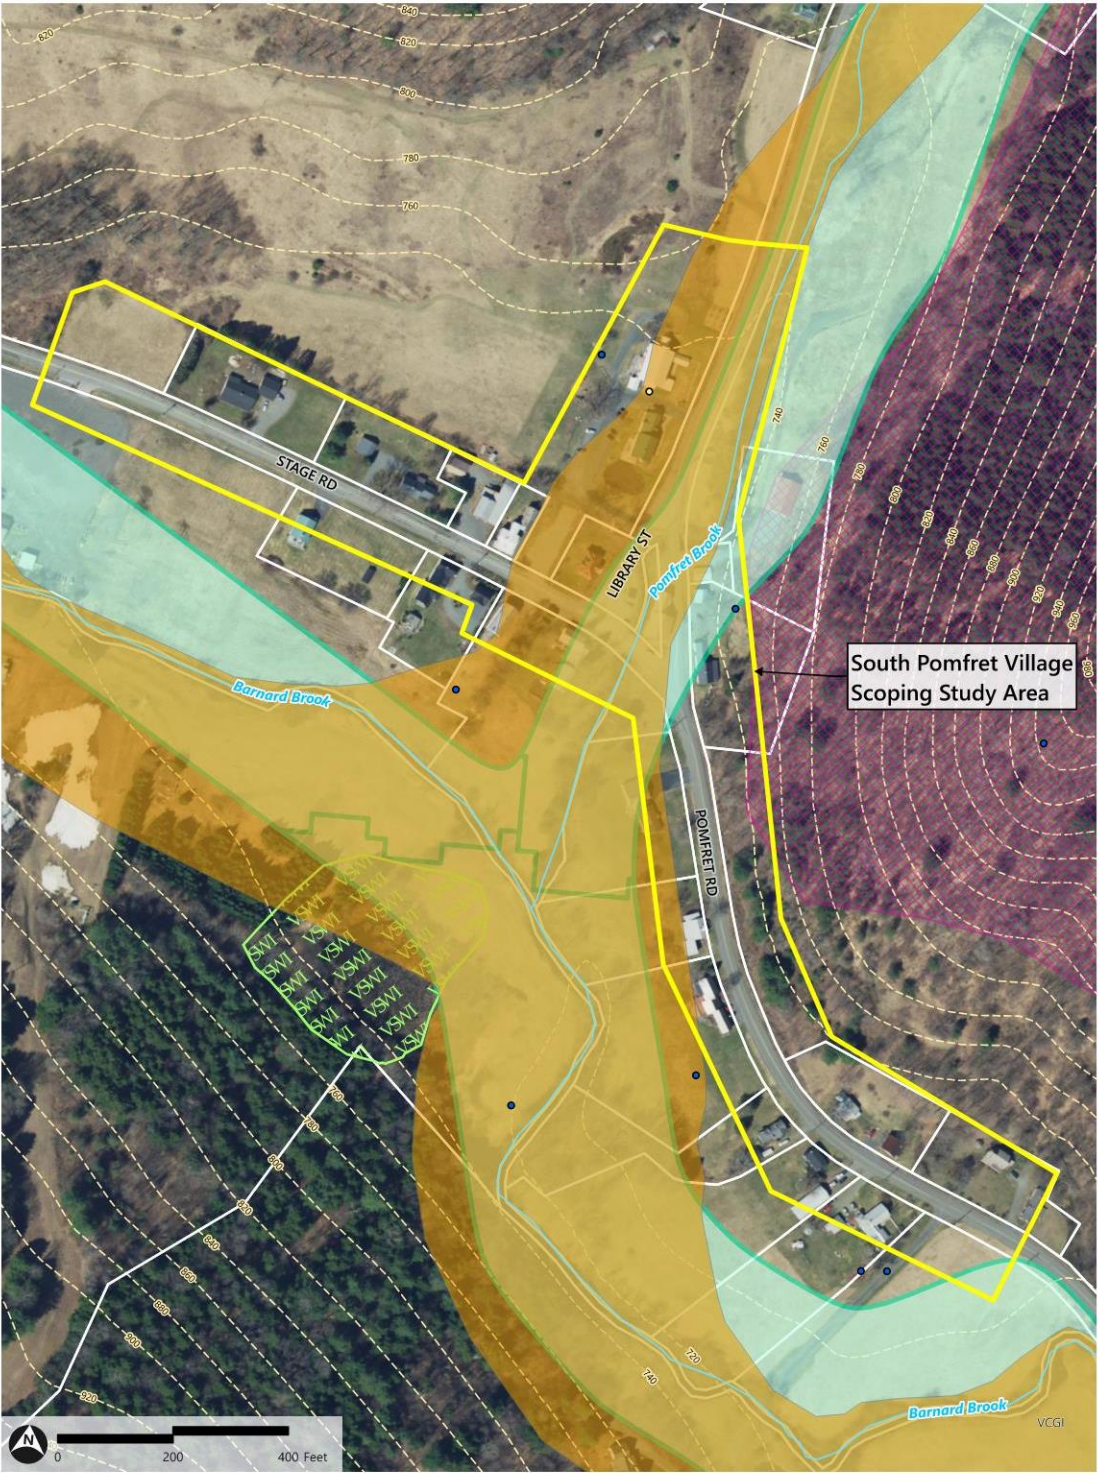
840
620
620
800
780
760
STAGE RD
LIBRARY ST
Pomfret Brook
740
760
780
800
820
840
860
880
900
920
940
960
980
South Pomfret Village
Scoping Study Area
Barnard Brook
POMFRET RD
VSWI
VSWI
VSWI
VSWI
VSWI
VSWI
VSWI
VSWI
VSWI
VSWI
VSWI
VSWI
VSWI
VSWI
760
780
800
820
840
860
880
900
920
720
740
Barnard Brook
VCGI
N
0
200
400 Feet